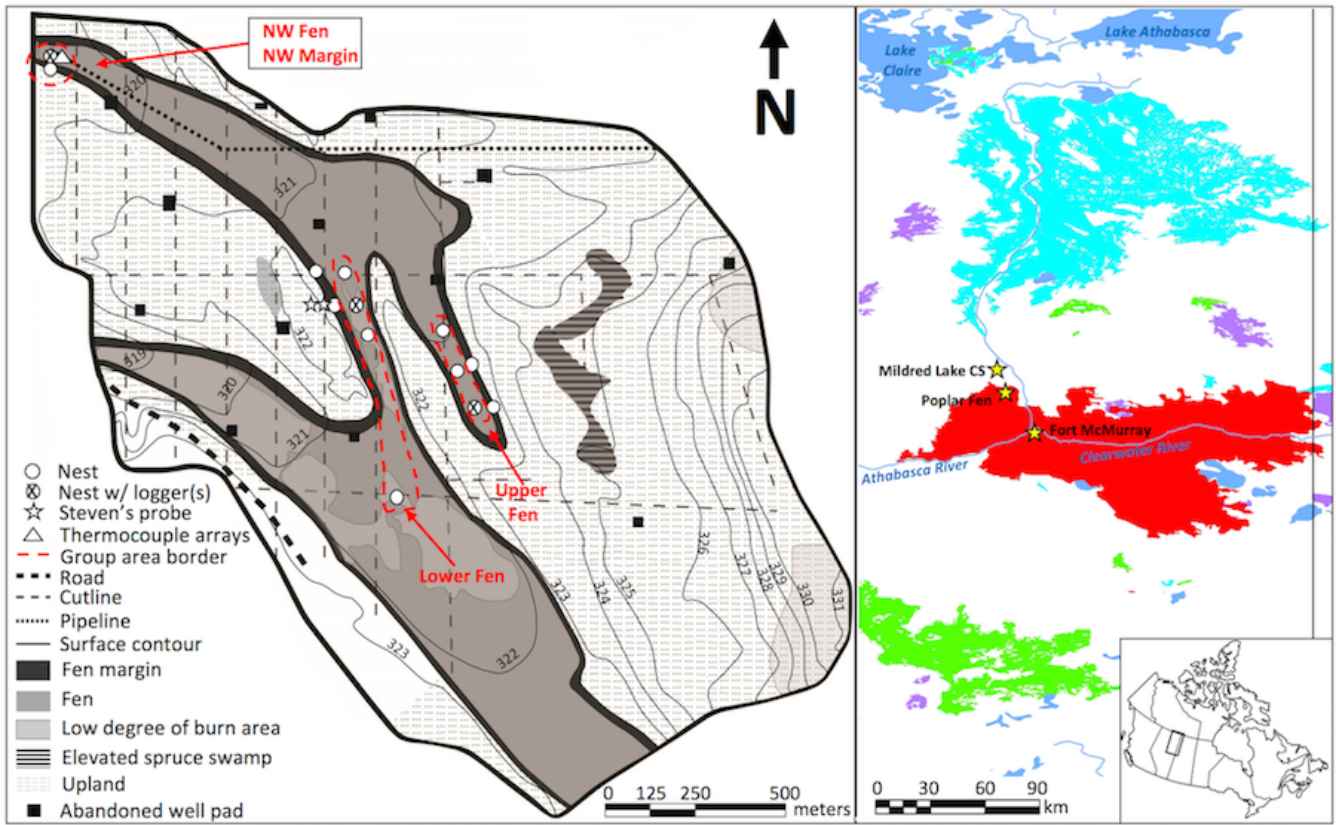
NW Fen
NW Margin

N

320
321
322
319
320
321
322
322
323
324
325
326
327
328
329
330
331
323
322

Upper Fen

Lower Fen

○ Nest
⊗ Nest w/ logger(s)
☆ Steven's probe
△ Thermocouple arrays
Group area border
Road
Cutline
Pipeline
Surface contour
Fen margin
Fen
Low degree of burn area
Elevated spruce swamp
Upland
Abandoned well pad

0 125 250 500 meters

Lake Athabasca
Lake Claire
Mildred Lake CS
Poplar Fen
Fort McMurray
Clearwater River
Athabasca River

0 30 60 90 km